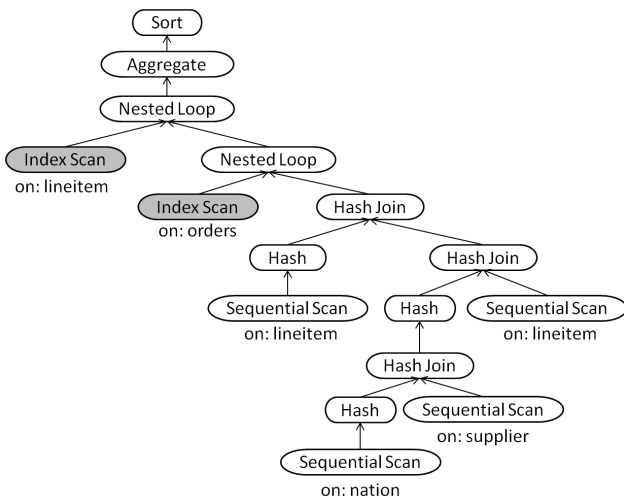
Sort

Aggregate

Nested Loop

Index Scan
on: lineitem

Nested Loop

Index Scan
on: orders

Hash Join

Hash

Sequential Scan
on: lineitem

Hash Join

Hash

Sequential Scan
on: lineitem

Hash Join

Hash

Sequential Scan
on: supplier

Sequential Scan
on: nation